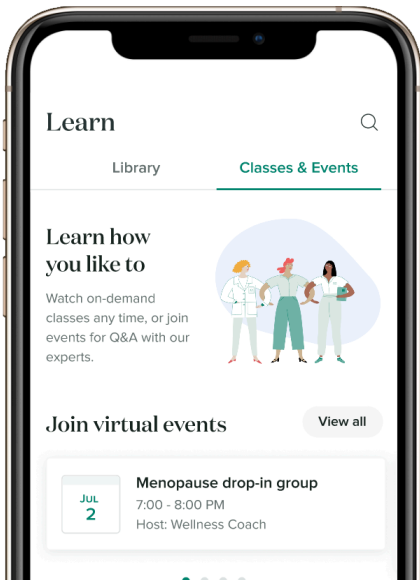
Learn

Library

Classes & Events

Learn how you like to

Watch on-demand classes any time, or join events for Q&A with our experts.

Join virtual events

View all

JUL
2

Menopause drop-in group
7:00 - 8:00 PM
Host: Wellness Coach